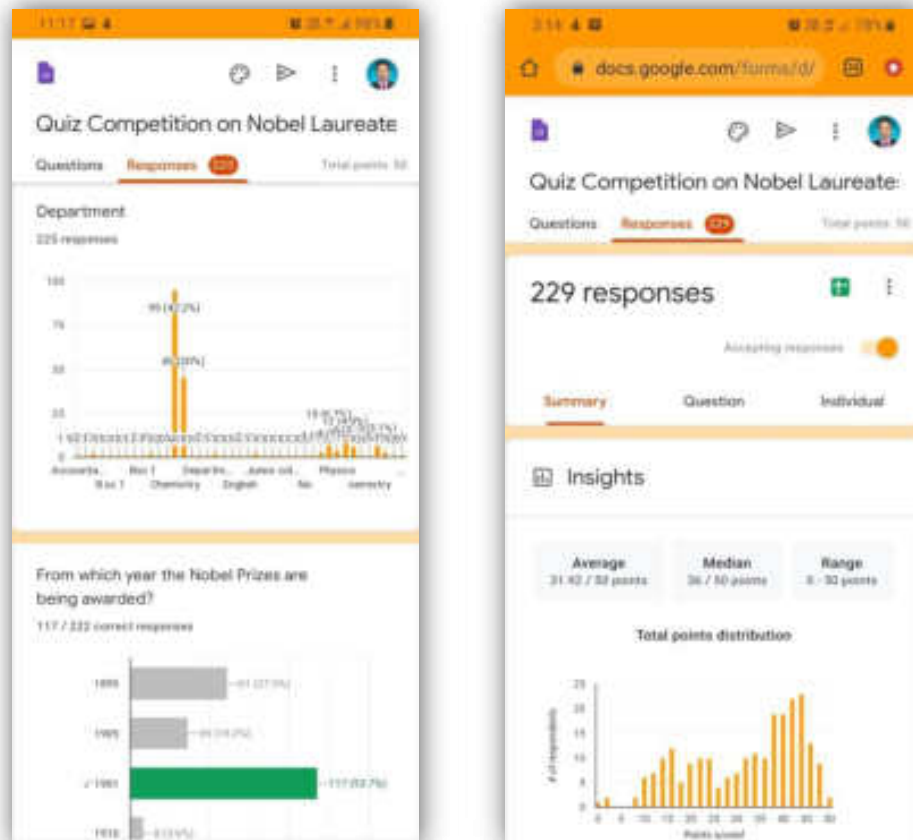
11:17

Quiz Competition on Nobel Laureate

Questions Responses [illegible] Total points: 50

Department

225 responses

100

95 (42.2%)

75

46 (20%)

50

25

0

Accounta... Bsc 1 Departm... Jutes col... Physics
B.sc 1 Chemistry English No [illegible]

From which year the Nobel Prizes are being awarded?

117 / 222 correct responses

1899 61 (27.5%)

1905 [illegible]

1901 117 (52.7%)

1910 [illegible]

3:14

docs.google.com/forms/d/

Quiz Competition on Nobel Laureate

Questions Responses 229 Total points: 50

229 responses

Accepting responses

Summary Question Individual

Insights

Average
31.42 / 50 points

Median
36 / 50 points

Range
0 - 50 points

Total points distribution

25
20
15
10
5
0

# of respondents

Points scored